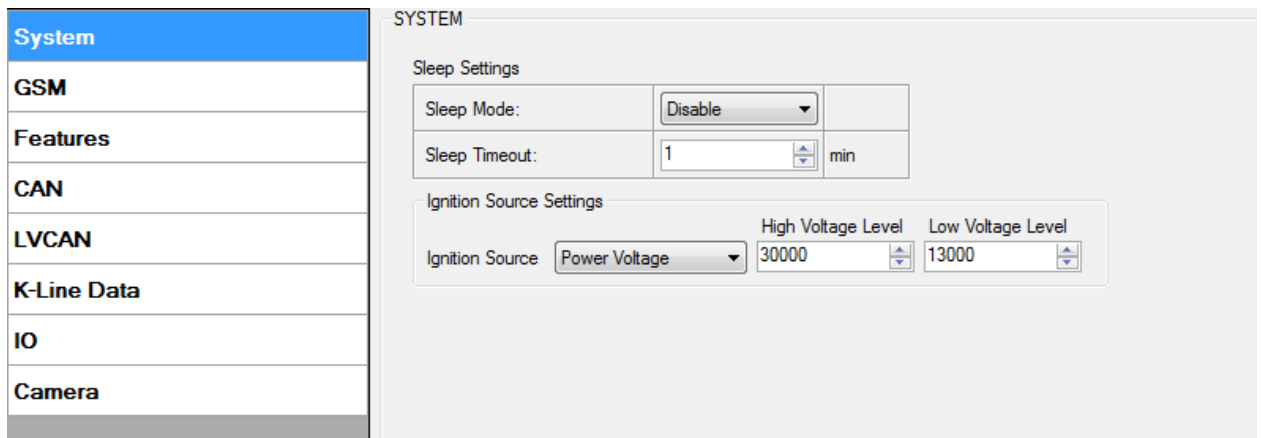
System
GSM
Features
CAN
LVCAN
K-Line Data
IO
Camera

SYSTEM

Sleep Settings

| Sleep Mode: | Disable | |
|---|---|---|
| Sleep Timeout: | 1 | min |

Ignition Source Settings

Ignition Source Power Voltage
High Voltage Level 30000
Low Voltage Level 13000